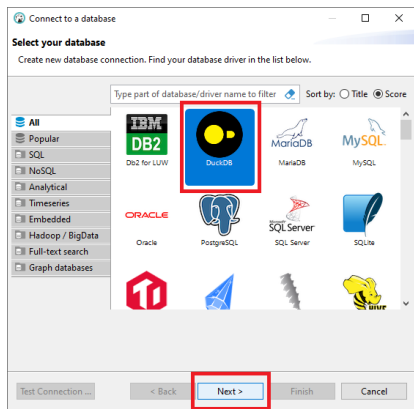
Connect to a database

Select your database

Create new database connection. Find your database driver in the list below.

Type part of database/driver name to filter

Sort by: Title Score

All
Popular
SQL
NoSQL
Analytical
Timeseries
Embedded
Hadoop / BigData
Full-text search
Graph databases

IBM DB2
Db2 for LUW
DuckDB
MariaDB
MariaDB
MySQL
MySQL
ORACLE
Oracle
PostgreSQL
SQL Server
SQL Server
SQLite

Test Connection ...
< Back
Next >
Finish
Cancel